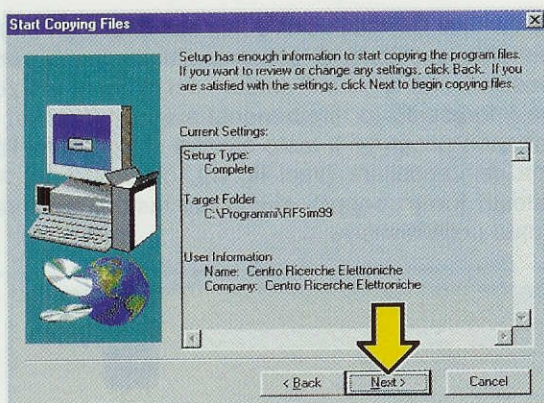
Start Copying Files

Setup has enough information to start copying the program files. If you want to review or change any settings, click Back. If you are satisfied with the settings, click Next to begin copying files.

Current Settings:

Setup Type:
Complete

Target Folder
C:\Programmi\RFSim99

User Information
Name: Centro Ricerche Elettroniche
Company: Centro Ricerche Elettroniche

< Back
Next >
Cancel